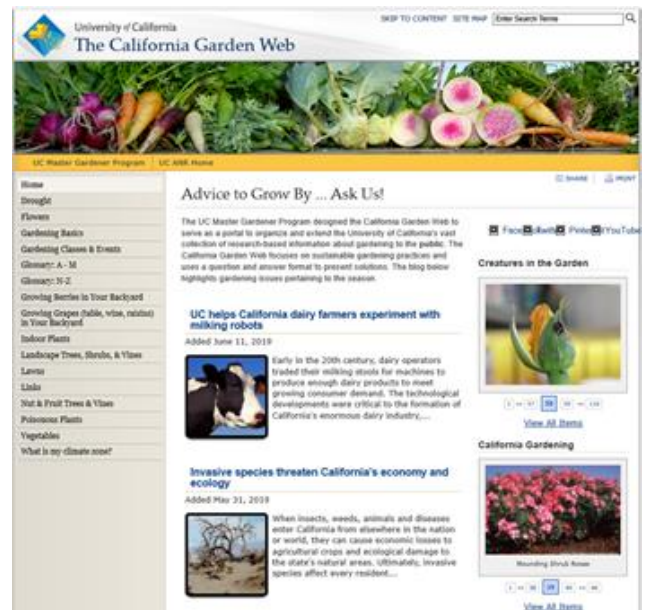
University of California
The California Garden Web

SKIP TO CONTENT SITE MAP Enter Search Terms

UC Master Gardener Program | UC ANR Home

Home
Drought
Flowers
Gardening Basics
Gardening Classes & Events
Glossary: A - M
Glossary: N-Z
Growing Berries in Your Backyard
Growing Grapes (table, wine, raisin) in Your Backyard
Indoor Plants
Landscape Trees, Shrubs, & Vines
Lawns
Links
Nut & Fruit Trees & Vines
Poisonous Plants
Vegetables
What is my climate zone?

SHARE PRINT

Advice to Grow By ... Ask Us!

The UC Master Gardener Program designed the California Garden Web to serve as a portal to organize and extend the University of California's vast collection of research-based information about gardening to the public. The California Garden Web focuses on sustainable gardening practices and uses a question and answer format to present solutions. The blog below highlights gardening issues pertaining to the season.

UC helps California dairy farmers experiment with milking robots
Added June 11, 2019

Early in the 20th century, dairy operators traded their milking stools for machines to produce enough dairy products to meet growing consumer demand. The technological developments were critical to the formation of California's enormous dairy industry,...

Invasive species threaten California's economy and ecology
Added May 31, 2019

When insects, weeds, animals and diseases enter California from elsewhere in the nation or world, they can cause economic losses to agricultural crops and ecological damage to the state's natural areas. Ultimately, invasive species affect every resident...

Facebook Follow Pinterest YouTube

Creatures in the Garden

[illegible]

View All Items

California Gardening

Mounding Shrub Roses

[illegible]

View All Items